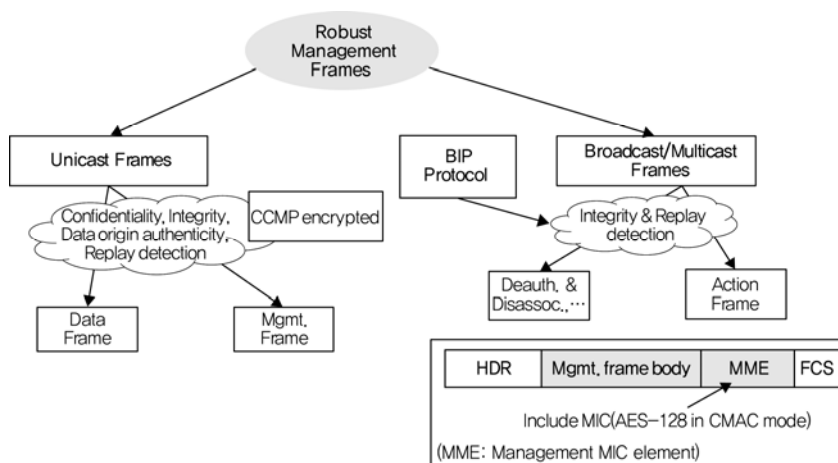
Robust Management Frames

Unicast Frames

Confidentiality, Integrity, Data origin authenticity, Replay detection

CCMP encrypted

Data Frame

Mgmt. Frame

BIP Protocol

Broadcast/Multicast Frames

Integrity & Replay detection

Deauth. & Disassoc., …

Action Frame

| HDR | Mgmt. frame body | MME | FCS |
|---|---|---|---|

Include MIC(AES-128 in CMAC mode)

(MME: Management MIC element)